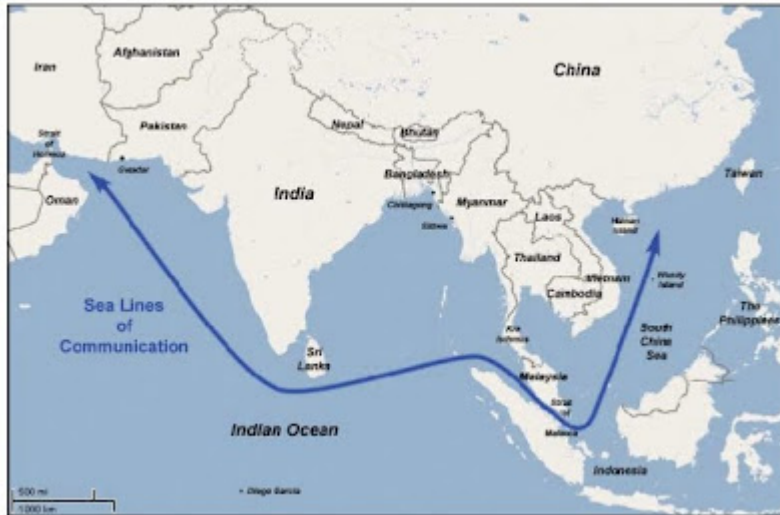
Iran

Afghanistan

China

Strait of Hormuz

Pakistan

Gwadar

Nepal

Bhutan

Bangladesh

Taiwan

India

Chittagong

Myanmar

Oman

Sittwe

Laos

Hainan Island

Thailand

Vietnam

Woody Island

Cambodia

Sea Lines of Communication

The Philippines

South China Sea

Kra Isthmus

Sri Lanka

Malaysia

Strait of Malacca

Indian Ocean

Indonesia

500 mi

1000 km

Diego Garcia